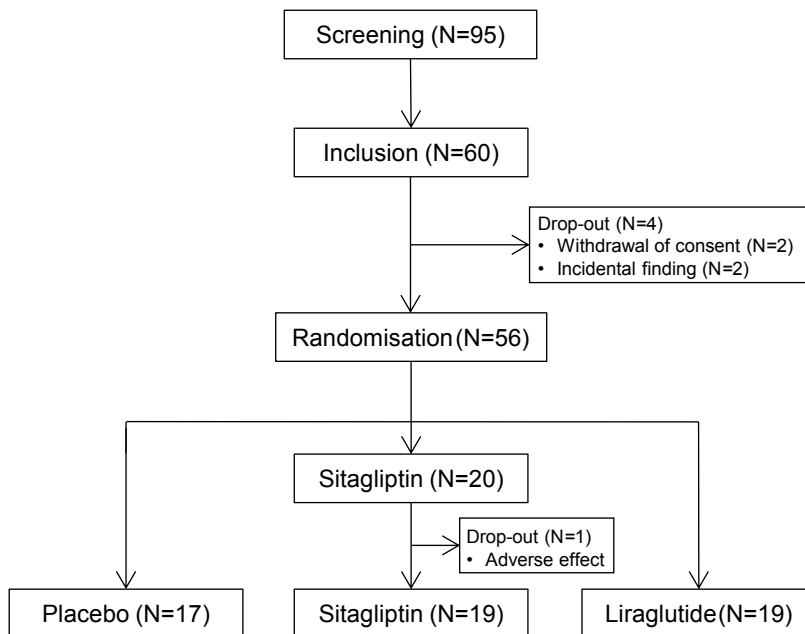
Screening (N=95)

Inclusion (N=60)

Drop-out (N=4)
• Withdrawal of consent (N=2)
• Incidental finding (N=2)

Randomisation (N=56)

Sitagliptin (N=20)

Drop-out (N=1)
• Adverse effect

Placebo (N=17)

Sitagliptin (N=19)

Liraglutide (N=19)